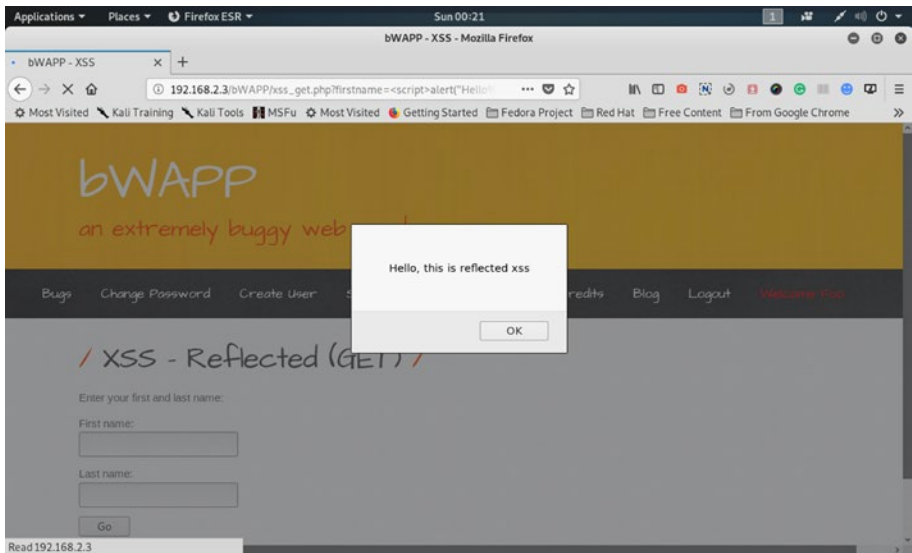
Applications ▾ Places ▾ Firefox ESR ▾ Sun 00:21

bWAPP - XSS - Mozilla Firefox

bWAPP - XSS × +

192.168.2.3/bWAPP/xss_get.php?firstname=<script>alert("Hello

Most Visited Kali Training Kali Tools MSFu Most Visited Getting Started Fedora Project Red Hat Free Content From Google Chrome

bWAPP

an extremely buggy web

Bugs Change Password Create User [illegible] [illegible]redits Blog Logout Welcome Bee

Hello, this is reflected xss

OK

/ XSS - Reflected (GET) /

Enter your first and last name:

First name:

Last name:

Go

Read 192.168.2.3